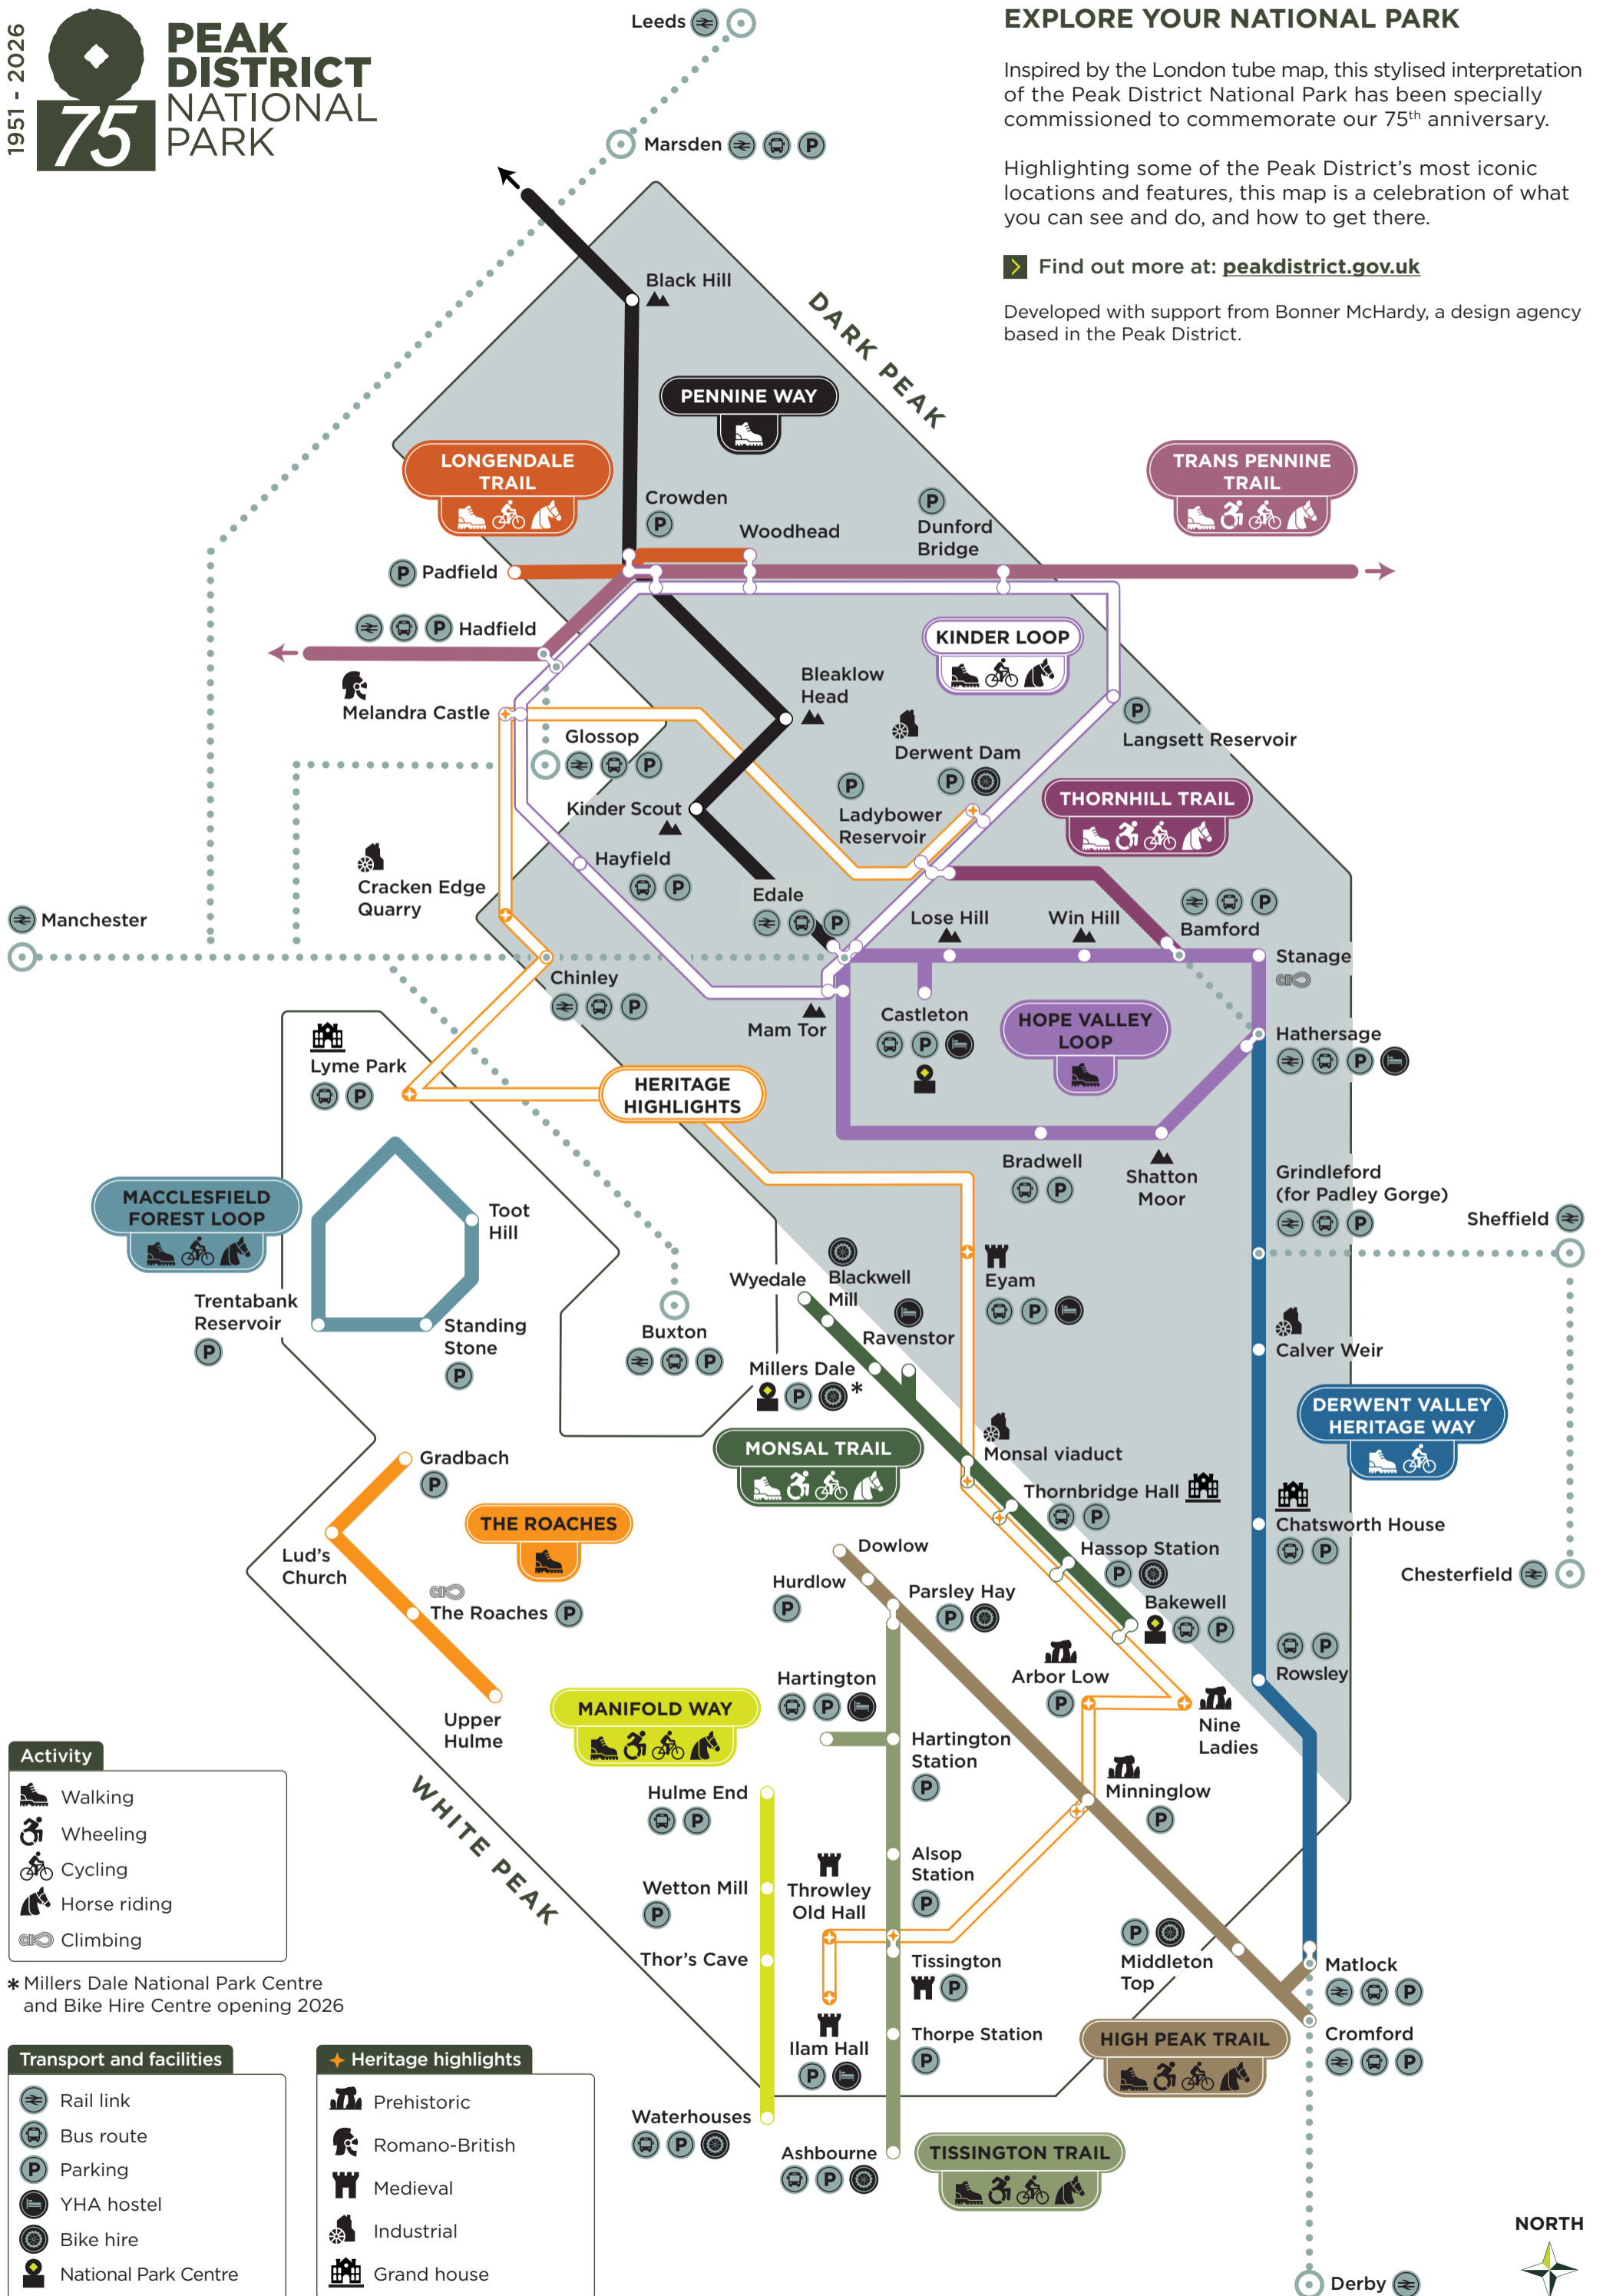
1951 - 2026
75
PEAK DISTRICT NATIONAL PARK

EXPLORE YOUR NATIONAL PARK

Inspired by the London tube map, this stylised interpretation of the Peak District National Park has been specially commissioned to commemorate our 75th anniversary.

Highlighting some of the Peak District's most iconic locations and features, this map is a celebration of what you can see and do, and how to get there.

Find out more at: peakdistrict.gov.uk

Developed with support from Bonner McHardy, a design agency based in the Peak District.

Leeds
Marsden
Black Hill
DARK PEAK
PENNINE WAY
LONGENDALE TRAIL
TRANS PENNINE TRAIL
Crowden
Woodhead
Dunford Bridge
Padfield
Hadfield
KINDER LOOP
Melandra Castle
Bleaklow Head
Derwent Dam
Langsett Reservoir
Glossop
Ladybower Reservoir
THORNHILL TRAIL
Kinder Scout
Hayfield
Edale
Cracken Edge Quarry
Manchester
Lose Hill
Win Hill
Bamford
Stanage
Chinley
Mam Tor
Castleton
HOPE VALLEY LOOP
Hathersage
Lyme Park
HERITAGE HIGHLIGHTS
Bradwell
Shatton Moor
Grindleford (for Padley Gorge)
Sheffield
MACCLESFIELD FOREST LOOP
Toot Hill
Trentabank Reservoir
Standing Stone
Wyedale
Blackwell Mill
Eyam
Buxton
Ravenstor
Calver Weir
Millers Dale *
DERWENT VALLEY HERITAGE WAY
MONSAL TRAIL
Monsal viaduct
Gradbach
Thornbridge Hall
Chatsworth House
THE ROACHES
Lud's Church
Dowlow
Hassop Station
Chesterfield
Hurdlow
Parsley Hay
The Roaches
Bakewell
Arbor Low
Hartington
Nine Ladies
Rowsley
Upper Hulme
MANIFOLD WAY
Hartington Station
Minninglow
Hulme End
WHITE PEAK
Alsop Station
Wetton Mill
Throwley Old Hall
Middleton Top
Thor's Cave
Tissington
Matlock
Thorpe Station
Cromford
Ilam Hall
HIGH PEAK TRAIL
Waterhouses
Ashbourne
TISSINGTON TRAIL
Derby
NORTH

Activity
Walking
Wheeling
Cycling
Horse riding
Climbing

* Millers Dale National Park Centre and Bike Hire Centre opening 2026

Transport and facilities
Rail link
Bus route
Parking
YHA hostel
Bike hire
National Park Centre

Heritage highlights
Prehistoric
Romano-British
Medieval
Industrial
Grand house